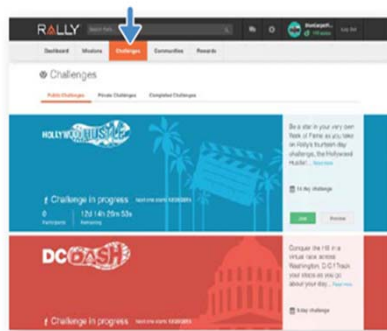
RALLY

Dashboard Missions Challenges Communities Rewards

Challenges

Public Challenges Private Challenges Completed Challenges

HOLLYWOOD HUSTLE

Challenge in progress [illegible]

0 Participants 12d 14h 29m 53s Remaining

Be a star in your very own Walk of Fame as you take on Rally's fourteen day challenge, the Hollywood Hustle! ... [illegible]

14 day challenge

Join Preview

DC DASH

Challenge in progress

Conquer the Hill in a virtual race across Washington, D.C.! Track your steps as you go about your day... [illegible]

7 day challenge